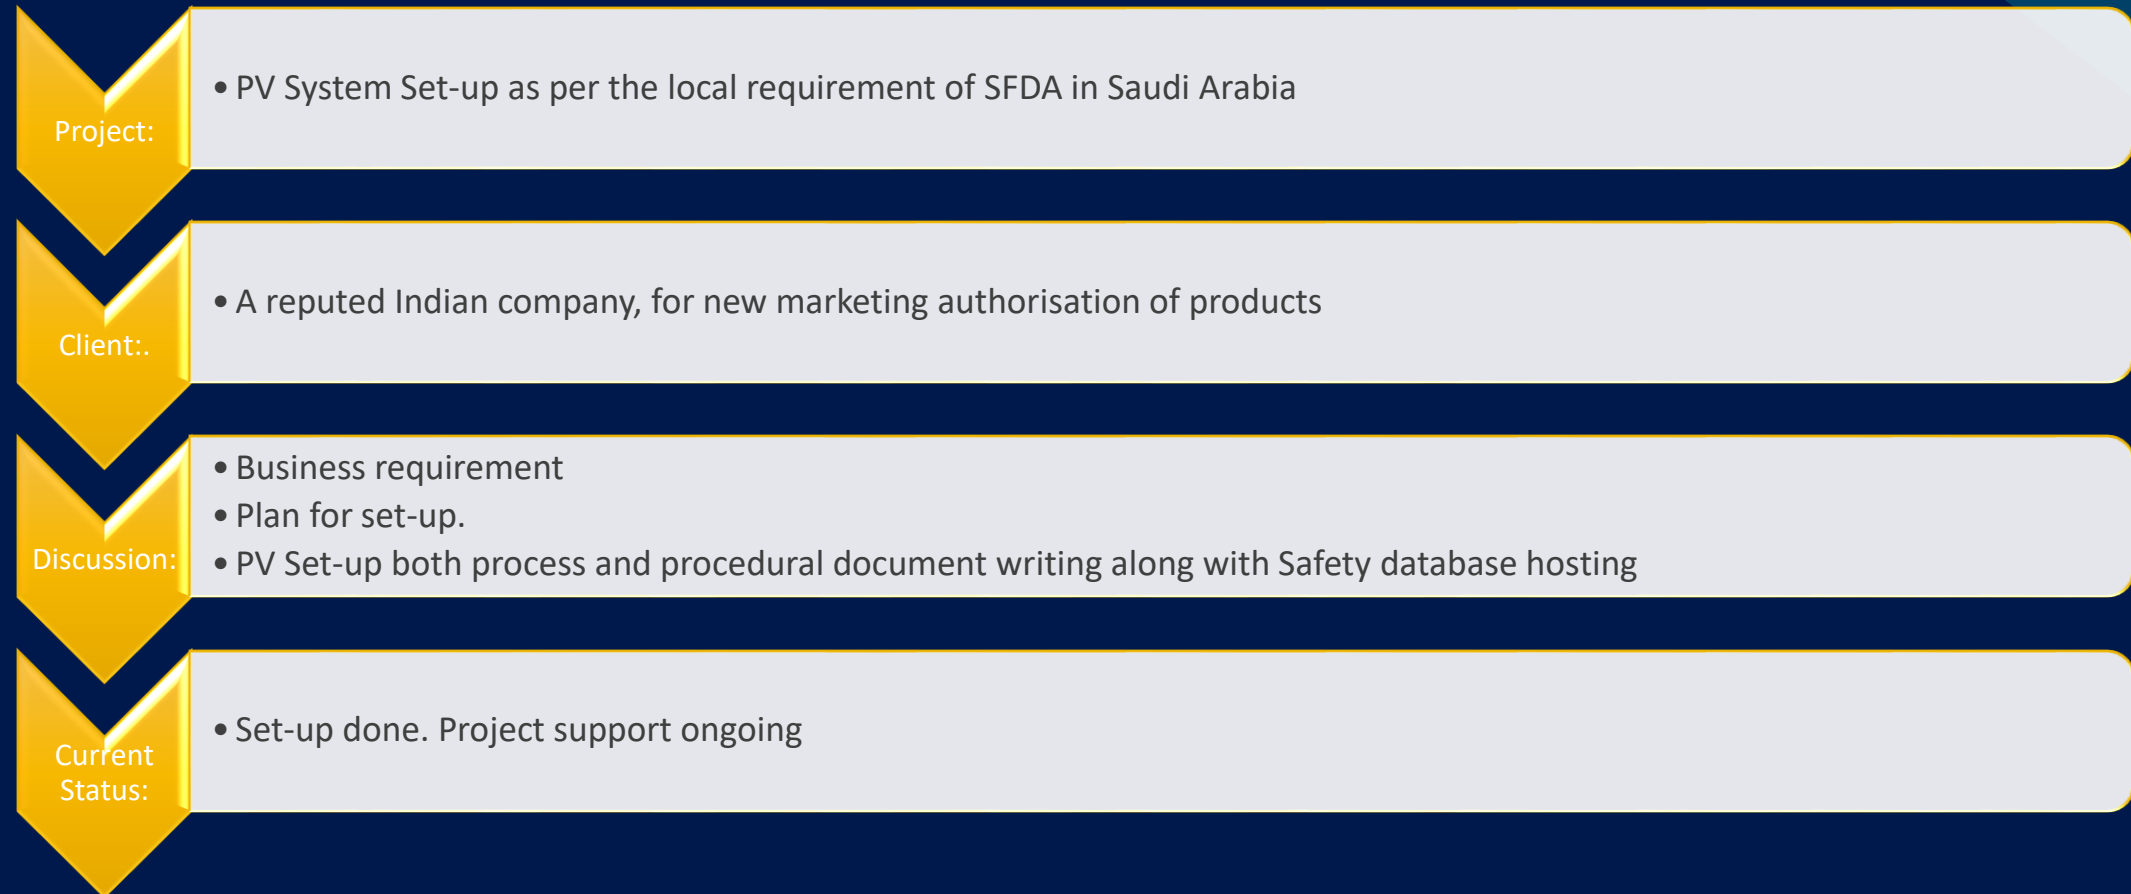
Project:

• PV System Set-up as per the local requirement of SFDA in Saudi Arabia

Client:.

• A reputed Indian company, for new marketing authorisation of products

Discussion:

• Business requirement
• Plan for set-up.
• PV Set-up both process and procedural document writing along with Safety database hosting

Current Status:

• Set-up done. Project support ongoing